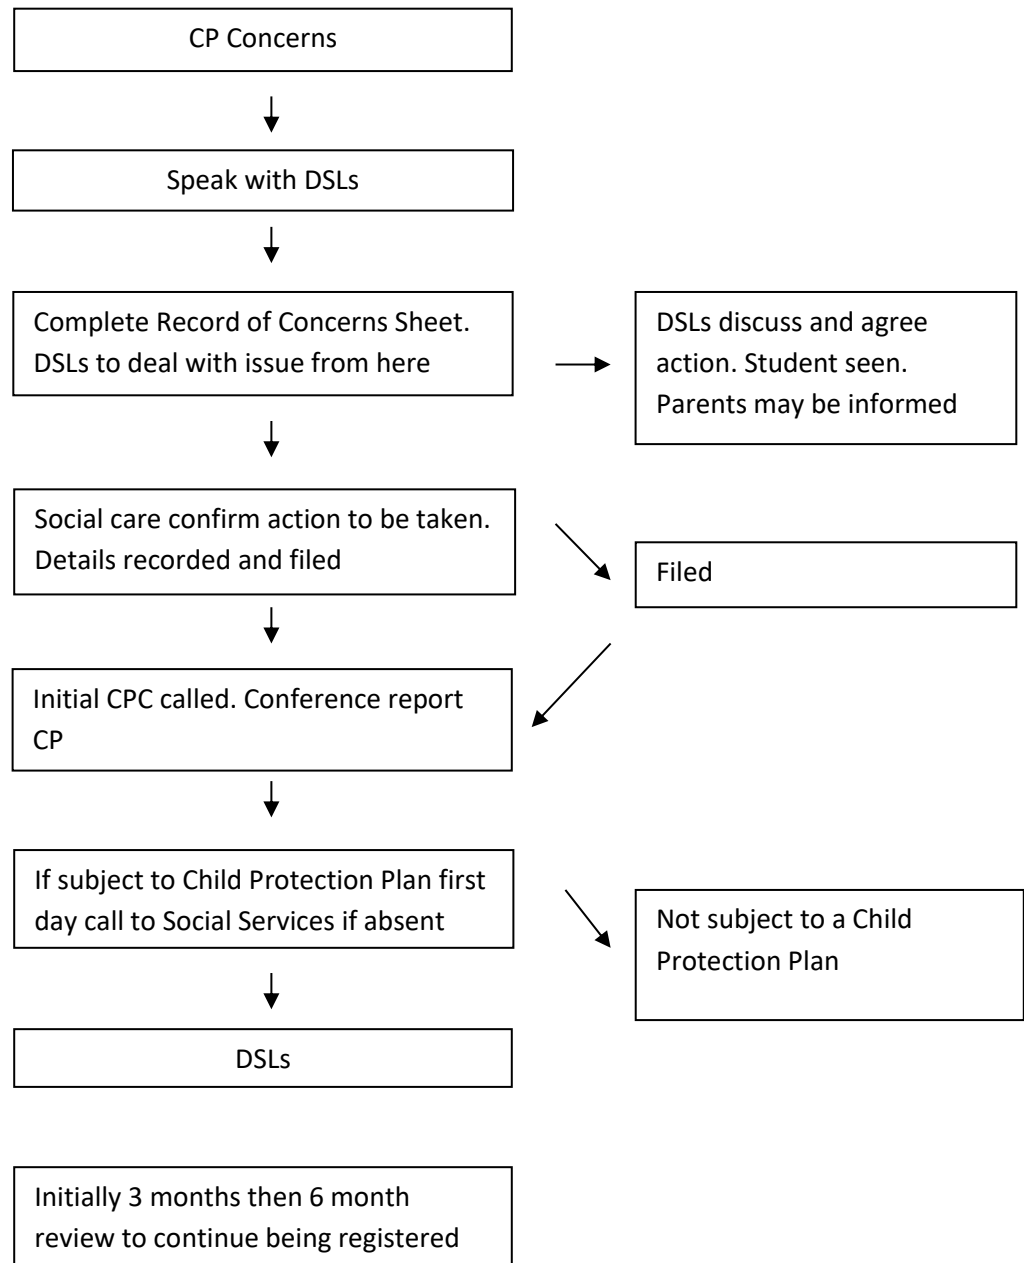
CP Concerns

Speak with DSLs

Complete Record of Concerns Sheet. DSLs to deal with issue from here

DSLs discuss and agree action. Student seen. Parents may be informed

Social care confirm action to be taken. Details recorded and filed

Filed

Initial CPC called. Conference report CP

If subject to Child Protection Plan first day call to Social Services if absent

Not subject to a Child Protection Plan

DSLs

Initially 3 months then 6 month review to continue being registered